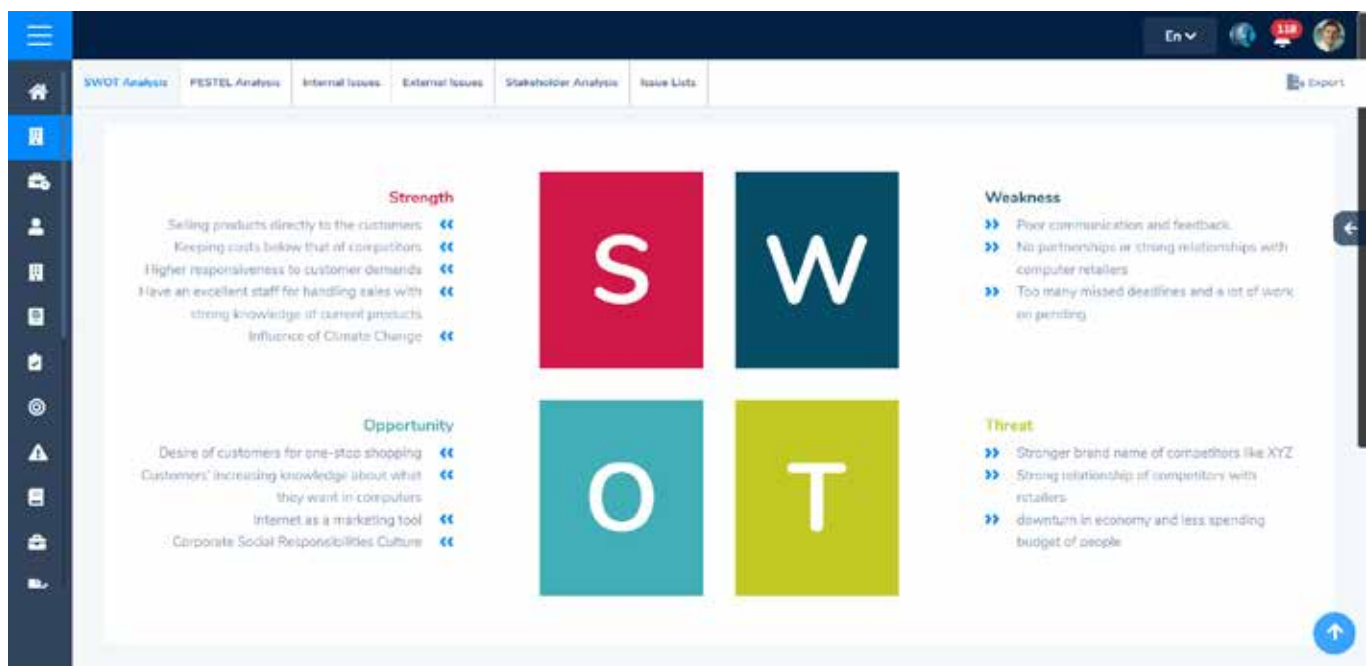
En 118

SWOT Analysis | PESTEL Analysis | Internal Issues | External Issues | Stakeholder Analysis | Issue Lists

Export

Strength

Selling products directly to the customers «
Keeping costs below that of competitors «
Higher responsiveness to customer demands «
Have an excellent staff for handling sales with strong knowledge of current products «
Influence of Climate Change «

S

W

Weakness

» Poor communication and feedback.
» No partnerships or strong relationships with computer retailers
» Too many missed deadlines and a lot of work on pending

Opportunity

Desire of customers for one-stop shopping «
Customers' increasing knowledge about what they want in computers «
Internet as a marketing tool «
Corporate Social Responsibilities Culture «

O

T

Threat

» Stronger brand name of competitors like XYZ
» Strong relationship of competitors with retailers
» downturn in economy and less spending budget of people